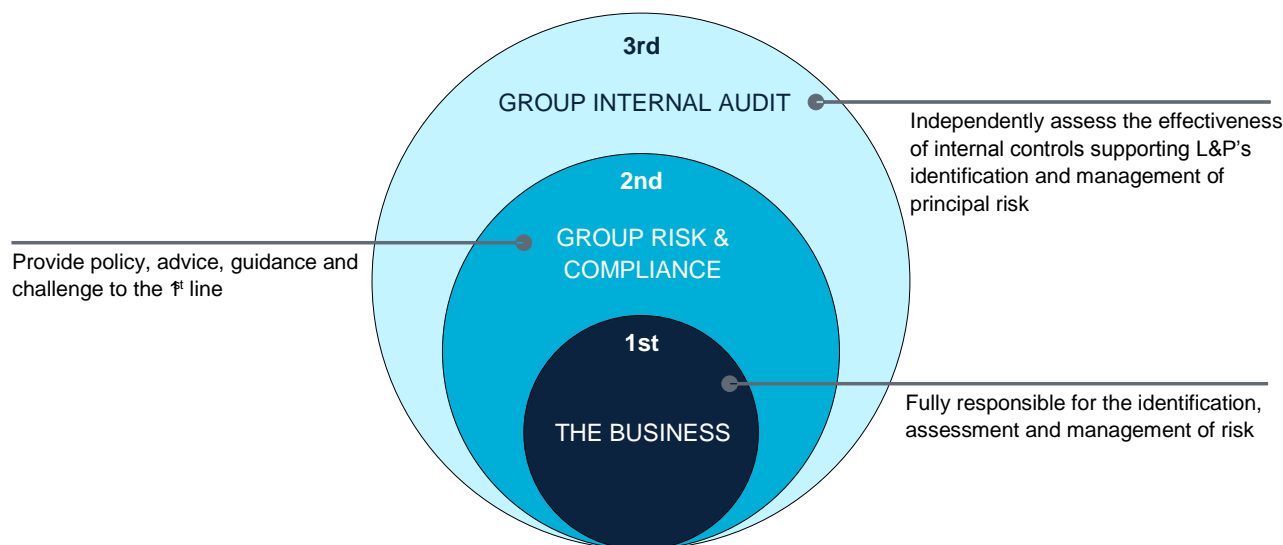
3rd

GROUP INTERNAL AUDIT

Independently assess the effectiveness of internal controls supporting L&P's identification and management of principal risk

2nd

GROUP RISK & COMPLIANCE

Provide policy, advice, guidance and challenge to the 1st line

1st

THE BUSINESS

Fully responsible for the identification, assessment and management of risk